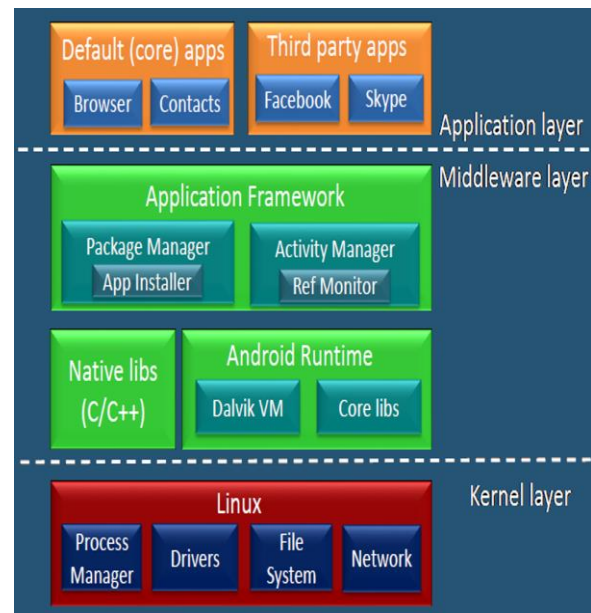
Default (core) apps
Browser
Contacts
Third party apps
Facebook
Skype
Application layer

Middleware layer
Application Framework
Package Manager
App Installer
Activity Manager
Ref Monitor

Native libs (C/C++)
Android Runtime
Dalvik VM
Core libs

Kernel layer
Linux
Process Manager
Drivers
File System
Network